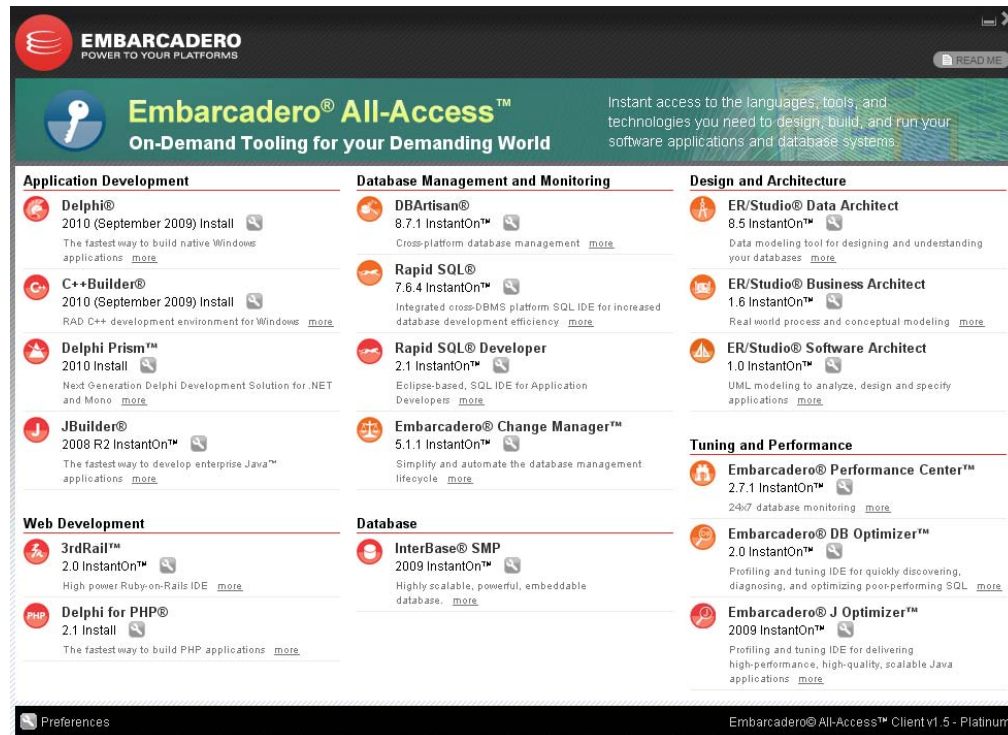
EMBARCADERO
POWER TO YOUR PLATFORMS

READ ME

Embarcadero® All-Access™
On-Demand Tooling for your Demanding World

Instant access to the languages, tools, and technologies you need to design, build, and run your software applications and database systems.

Application Development

Delphi®
2010 (September 2009) Install
The fastest way to build native Windows applications more

C++Builder®
2010 (September 2009) Install
RAD C++ development environment for Windows more

Delphi Prism™
2010 Install
Next Generation Delphi Development Solution for .NET and Mono more

JBuilder®
2008 R2 InstantOn™
The fastest way to develop enterprise Java™ applications more

Web Development

3rdRail™
2.0 InstantOn™
High power Ruby-on-Rails IDE more

Delphi for PHP®
2.1 Install
The fastest way to build PHP applications more

Database Management and Monitoring

DBArtisan®
8.7.1 InstantOn™
Cross-platform database management more

Rapid SQL®
7.6.4 InstantOn™
Integrated cross-DBMS platform SQL IDE for increased database development efficiency more

Rapid SQL® Developer
2.1 InstantOn™
Eclipse-based, SQL IDE for Application Developers more

Embarcadero® Change Manager™
5.1.1 InstantOn™
Simplify and automate the database management lifecycle more

Database

InterBase® SMP
2009 InstantOn™
Highly scalable, powerful, embeddable database. more

Design and Architecture

ER/Studio® Data Architect
8.5 InstantOn™
Data modeling tool for designing and understanding your databases more

ER/Studio® Business Architect
1.6 InstantOn™
Real world process and conceptual modeling more

ER/Studio® Software Architect
1.0 InstantOn™
UML modeling to analyze, design and specify applications more

Tuning and Performance

Embarcadero® Performance Center™
2.7.1 InstantOn™
24x7 database monitoring more

Embarcadero® DB Optimizer™
2.0 InstantOn™
Profiling and tuning IDE for quickly discovering, diagnosing, and optimizing poor-performing SQL more

Embarcadero® J Optimizer™
2009 InstantOn™
Profiling and tuning IDE for delivering high-performance, high-quality, scalable Java applications more

Preferences

Embarcadero® All-Access™ Client v1.5 - Platinum